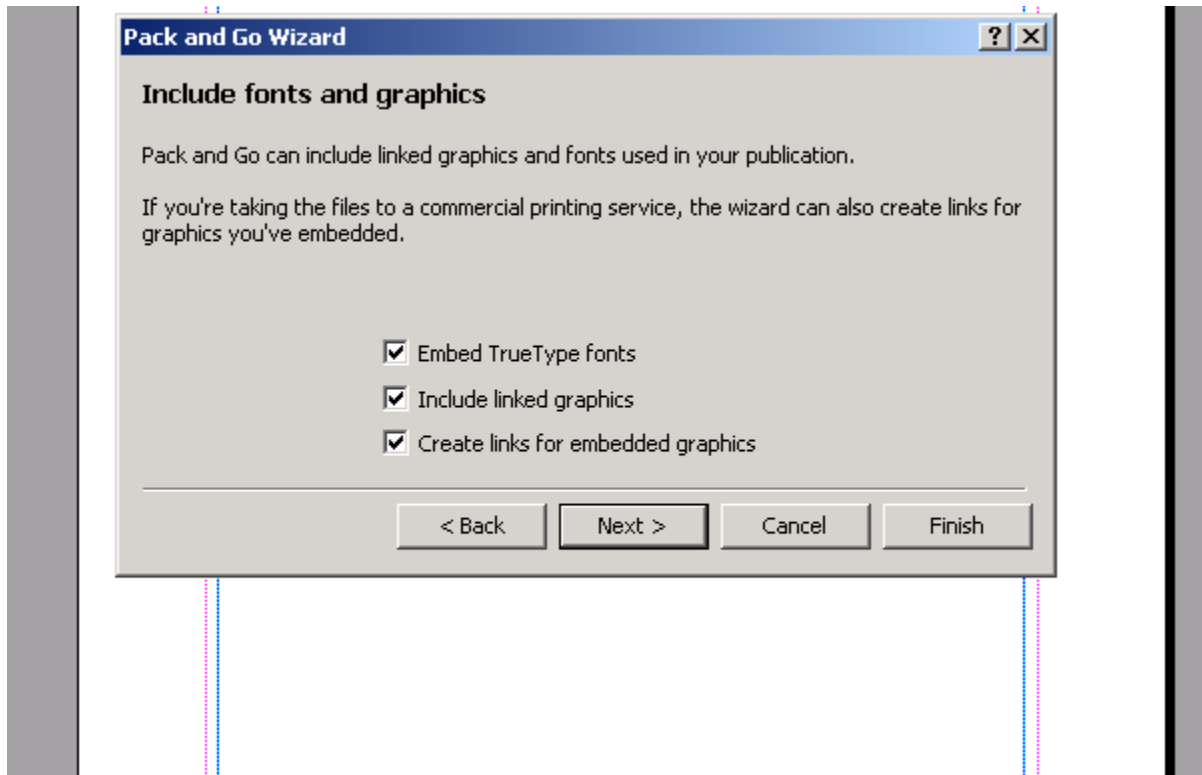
Pack and Go Wizard

?

Include fonts and graphics

Pack and Go can include linked graphics and fonts used in your publication.

If you're taking the files to a commercial printing service, the wizard can also create links for graphics you've embedded.

☑ Embed TrueType fonts

☑ Include linked graphics

☑ Create links for embedded graphics

< Back

Next >

Cancel

Finish